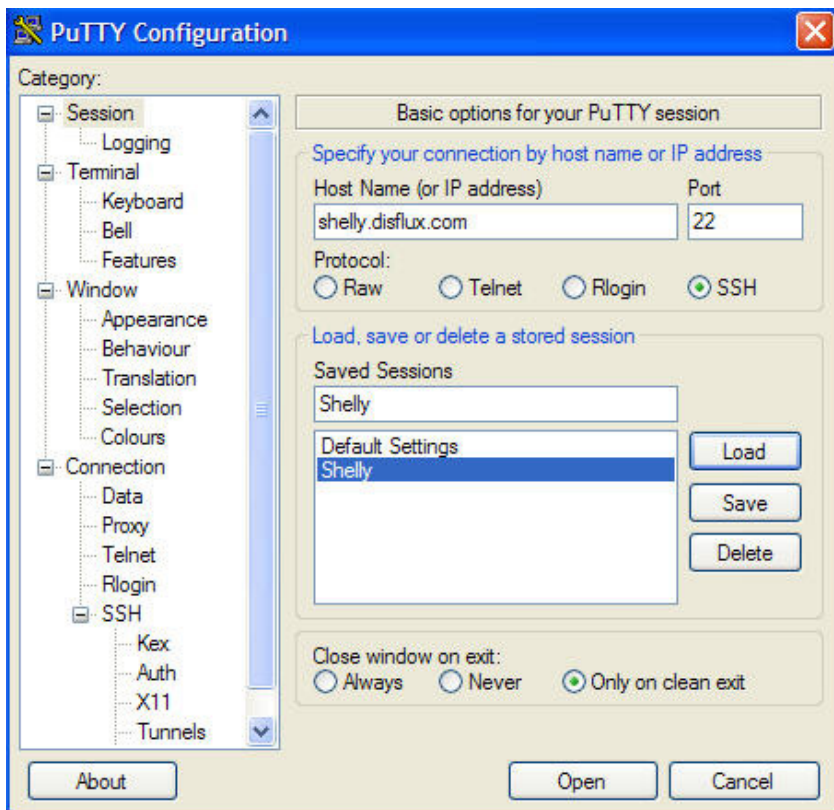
PuTTY Configuration

Category:

Session
Logging
Terminal
Keyboard
Bell
Features
Window
Appearance
Behaviour
Translation
Selection
Colours
Connection
Data
Proxy
Telnet
Rlogin
SSH
Kex
Auth
X11
Tunnels

Basic options for your PuTTY session

Specify your connection by host name or IP address

Host Name (or IP address)
shelly.disflux.com

Port
22

Protocol:
Raw
Telnet
Rlogin
SSH

Load, save or delete a stored session

Saved Sessions
Shelly

Default Settings
Shelly

Load
Save
Delete

Close window on exit:
Always
Never
Only on clean exit

About
Open
Cancel